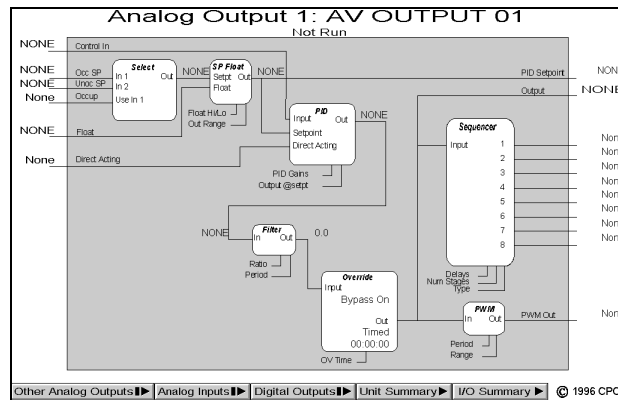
Analog Output 1: AV OUTPUT 01
Not Run

NONE
Control In
NONE
Occ SP
NONE
Unoc SP
None
Occup
Select
In 1
Out
In 2
Use In 1
NONE
SP Float
Setpt
Out
Float
NONE
Float Hi/Lo
Out Range
PID Setpoint
NON
Output
NONE
NONE
Float
PID
Input
Out
Setpoint
Direct Acting
NONE
None
Direct Acting
PID Gains
Output @setpt
Sequencer
Input
1
2
3
4
5
6
7
8
Non
Non
Non
Non
Non
Non
Non
Non
NONE
Filter
In
Out
0.0
Ratio
Period
Override
Input
Bypass On
Out
Timed
00:00:00
OV Time
Delays
Num Stages
Type
PWM
In
Out
PWM Out
Non
Period
Range

Other Analog Outputs ▶ | Analog Inputs ▶ | Digital Outputs ▶ | Unit Summary ▶ | I/O Summary ▶ | © 1996 CPC